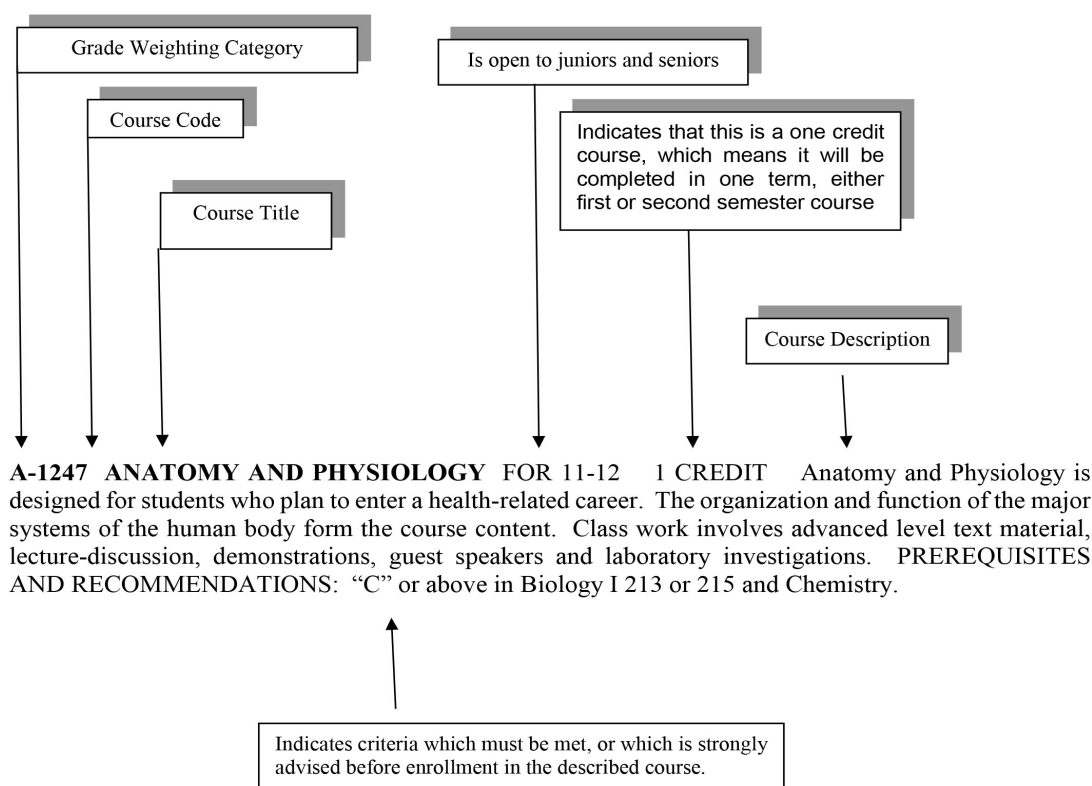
Grade Weighting Category

Is open to juniors and seniors

Course Code

Indicates that this is a one credit course, which means it will be completed in one term, either first or second semester course

Course Title

Course Description

**A-1247 ANATOMY AND PHYSIOLOGY** FOR 11-12 1 CREDIT Anatomy and Physiology is designed for students who plan to enter a health-related career. The organization and function of the major systems of the human body form the course content. Class work involves advanced level text material, lecture-discussion, demonstrations, guest speakers and laboratory investigations. PREREQUISITES AND RECOMMENDATIONS: "C" or above in Biology I 213 or 215 and Chemistry.

Indicates criteria which must be met, or which is strongly advised before enrollment in the described course.